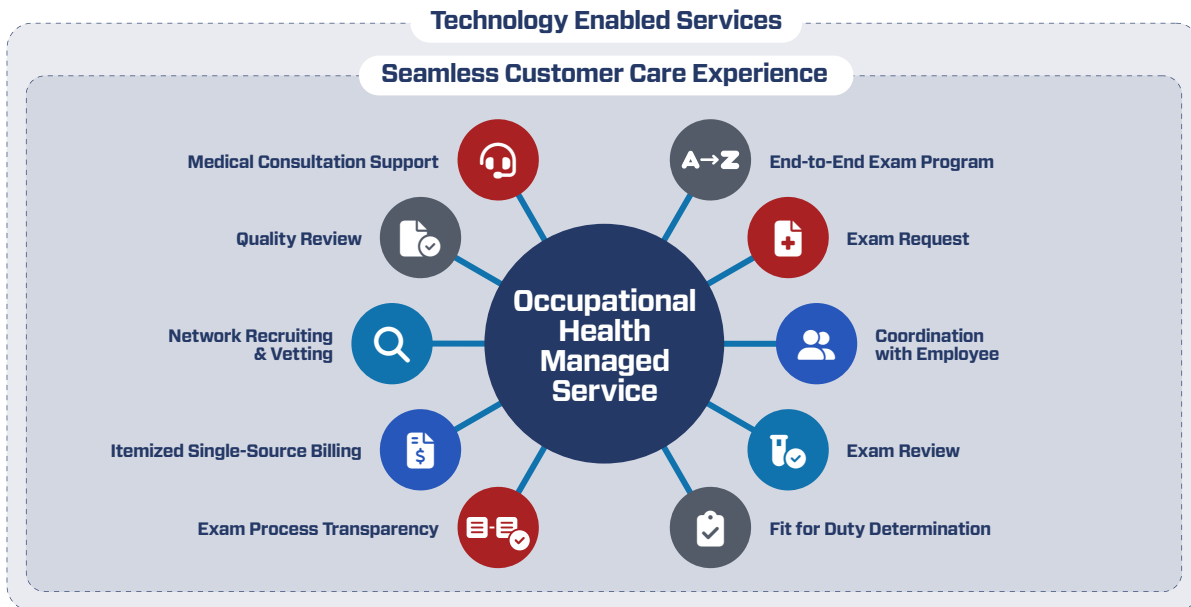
Technology Enabled Services

Seamless Customer Care Experience

Medical Consultation Support

Quality Review

Network Recruiting & Vetting

Itemized Single-Source Billing

Exam Process Transparency

Occupational Health Managed Service

A→Z

End-to-End Exam Program

Exam Request

Coordination with Employee

Exam Review

Fit for Duty Determination